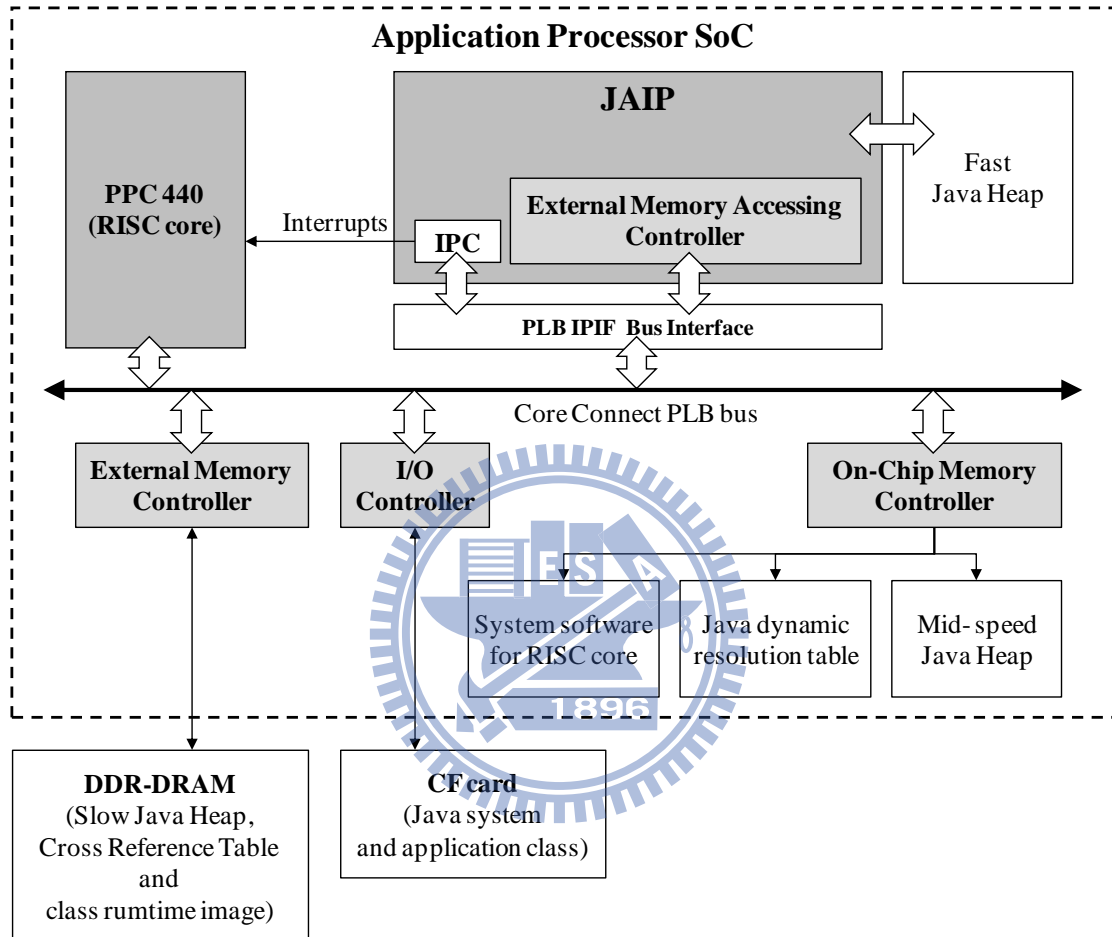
Application Processor SoC

PPC 440
(RISC core)

JAIP

Fast
Java Heap

Interrupts

IPC

External Memory Accessing Controller

PLB IPIF Bus Interface

Core Connect PLB bus

External Memory Controller

I/O Controller

On-Chip Memory Controller

ES

1896

System software for RISC core

Java dynamic resolution table

Mid- speed Java Heap

DDR-DRAM
(Slow Java Heap,
Cross Reference Table
and
class rumtime image)

CF card
(Java system
and application class)